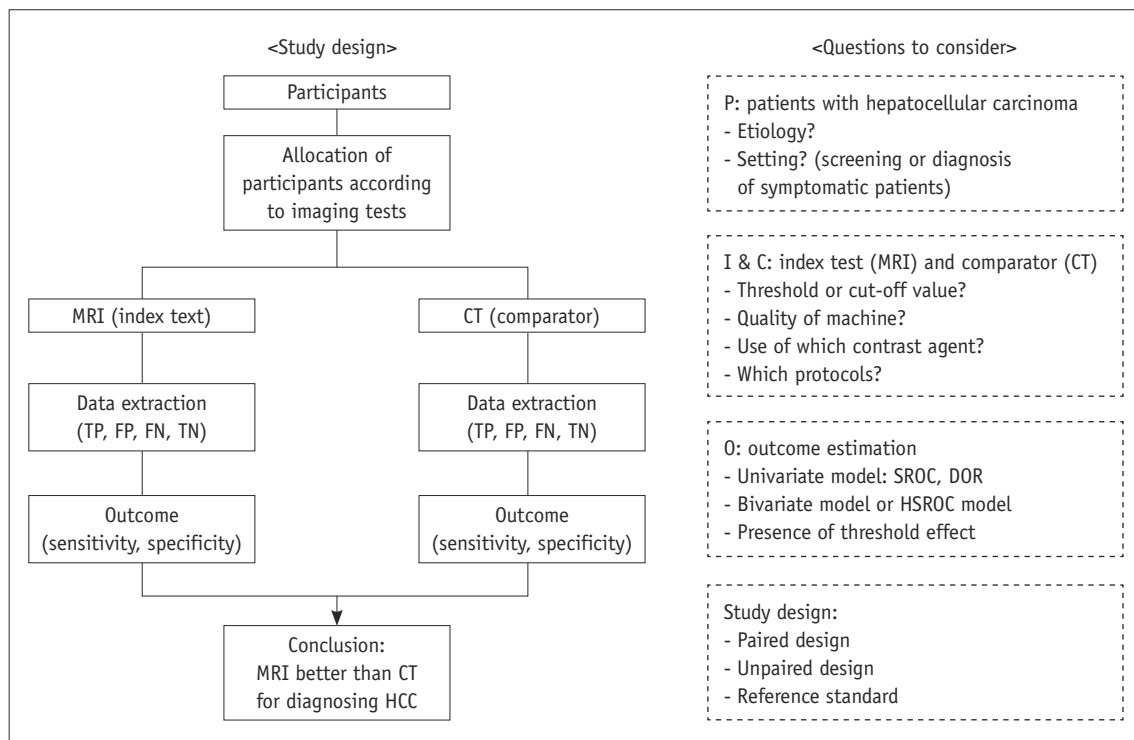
<Study design>

Participants

Allocation of participants according to imaging tests

MRI (index text)

Data extraction (TP, FP, FN, TN)

Outcome (sensitivity, specificity)

CT (comparator)

Data extraction (TP, FP, FN, TN)

Outcome (sensitivity, specificity)

Conclusion: MRI better than CT for diagnosing HCC

<Questions to consider>

P: patients with hepatocellular carcinoma
- Etiology?
- Setting? (screening or diagnosis of symptomatic patients)

I & C: index test (MRI) and comparator (CT)
- Threshold or cut-off value?
- Quality of machine?
- Use of which contrast agent?
- Which protocols?

O: outcome estimation
- Univariate model: SROC, DOR
- Bivariate model or HSROC model
- Presence of threshold effect

Study design:
- Paired design
- Unpaired design
- Reference standard